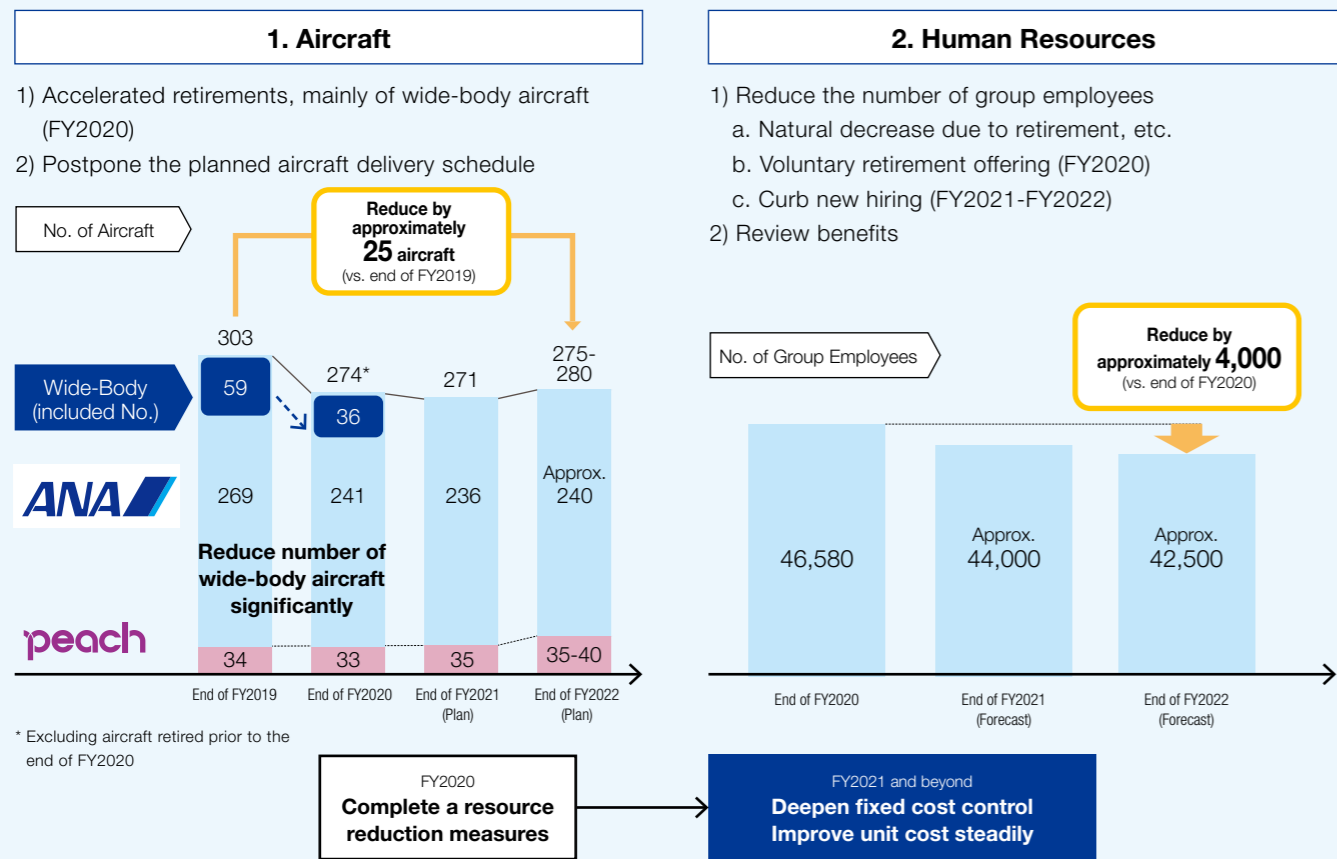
1. Aircraft

1) Accelerated retirements, mainly of wide-body aircraft (FY2020)
2) Postpone the planned aircraft delivery schedule

No. of Aircraft

Reduce by approximately 25 aircraft (vs. end of FY2019)

Wide-Body (included No.)

ANA

peach

303
59
269
34

274*
36
241
33

271
236
35

275-280
Approx. 240
35-40

Reduce number of wide-body aircraft significantly

End of FY2019
End of FY2020
End of FY2021 (Plan)
End of FY2022 (Plan)

* Excluding aircraft retired prior to the end of FY2020

2. Human Resources

1) Reduce the number of group employees
a. Natural decrease due to retirement, etc.
b. Voluntary retirement offering (FY2020)
c. Curb new hiring (FY2021-FY2022)
2) Review benefits

No. of Group Employees

Reduce by approximately 4,000 (vs. end of FY2020)

46,580
Approx. 44,000
Approx. 42,500

End of FY2020
End of FY2021 (Forecast)
End of FY2022 (Forecast)

FY2020
Complete a resource reduction measures

FY2021 and beyond
Deepen fixed cost control
Improve unit cost steadily